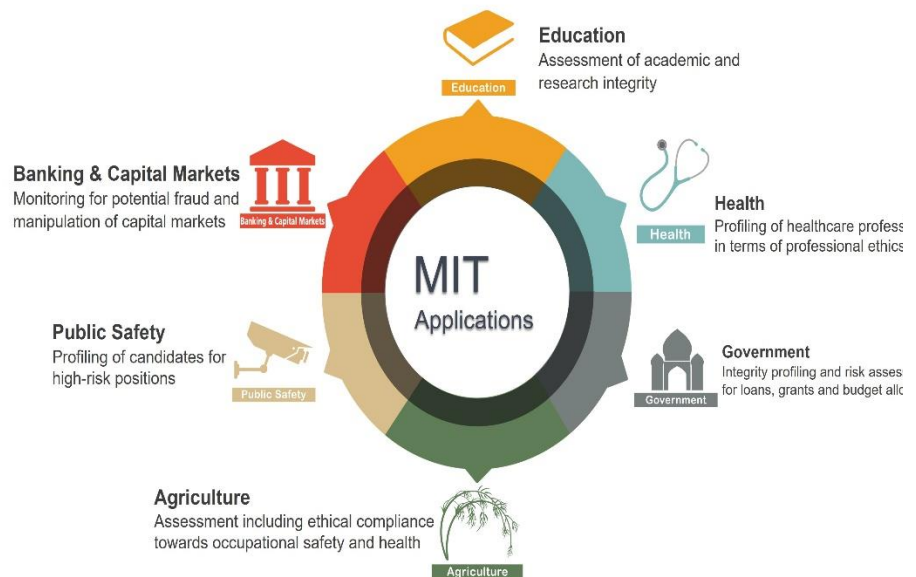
Education
Education
Assessment of academic and research integrity

Banking & Capital Markets
Monitoring for potential fraud and manipulation of capital markets
Banking & Capital Markets

Health
Health
Profiling of healthcare profess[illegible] in terms of professional ethics

MIT
Applications

Public Safety
Profiling of candidates for high-risk positions
Public Safety

Government
Integrity profiling and risk asses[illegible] for loans, grants and budget allo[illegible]
Government

Agriculture
Assessment including ethical compliance towards occupational safety and health
Agriculture